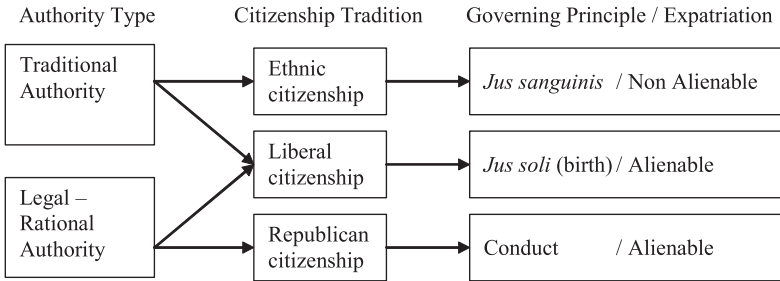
Authority Type

Citizenship Tradition

Governing Principle / Expatriation

Traditional Authority

Legal – Rational Authority

Ethnic citizenship

Liberal citizenship

Republican citizenship

*Jus sanguinis* / Non Alienable

*Jus soli* (birth) / Alienable

Conduct / Alienable